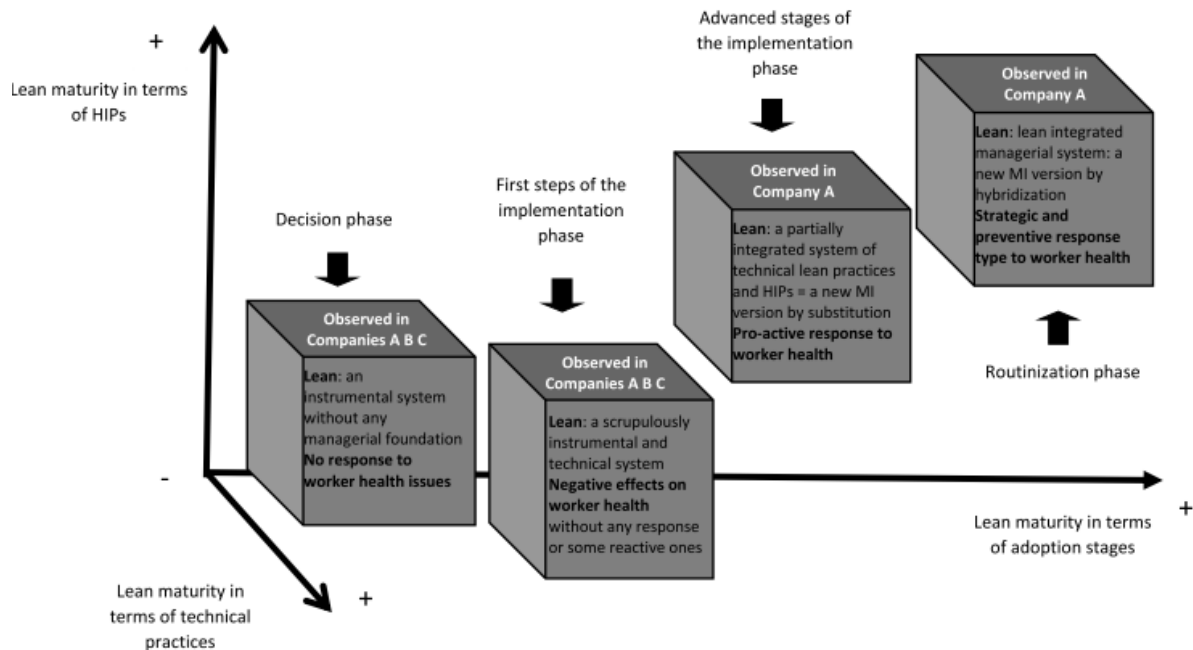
+

Lean maturity in terms of HIPs

Advanced stages of the implementation phase

Observed in Company A

Lean: lean integrated managerial system: a new MI version by hybridization
Strategic and preventive response type to worker health

First steps of the implementation phase

Observed in Company A

Lean: a partially integrated system of technical lean practices and HIPs = a new MI version by substitution
Pro-active response to worker health

Decision phase

Observed in Companies A B C

Lean: an instrumental system without any managerial foundation
No response to worker health issues

Observed in Companies A B C

Lean: a scrupulously instrumental and technical system
Negative effects on worker health without any response or some reactive ones

Routinization phase

-

+

Lean maturity in terms of adoption stages

Lean maturity in terms of technical practices

+